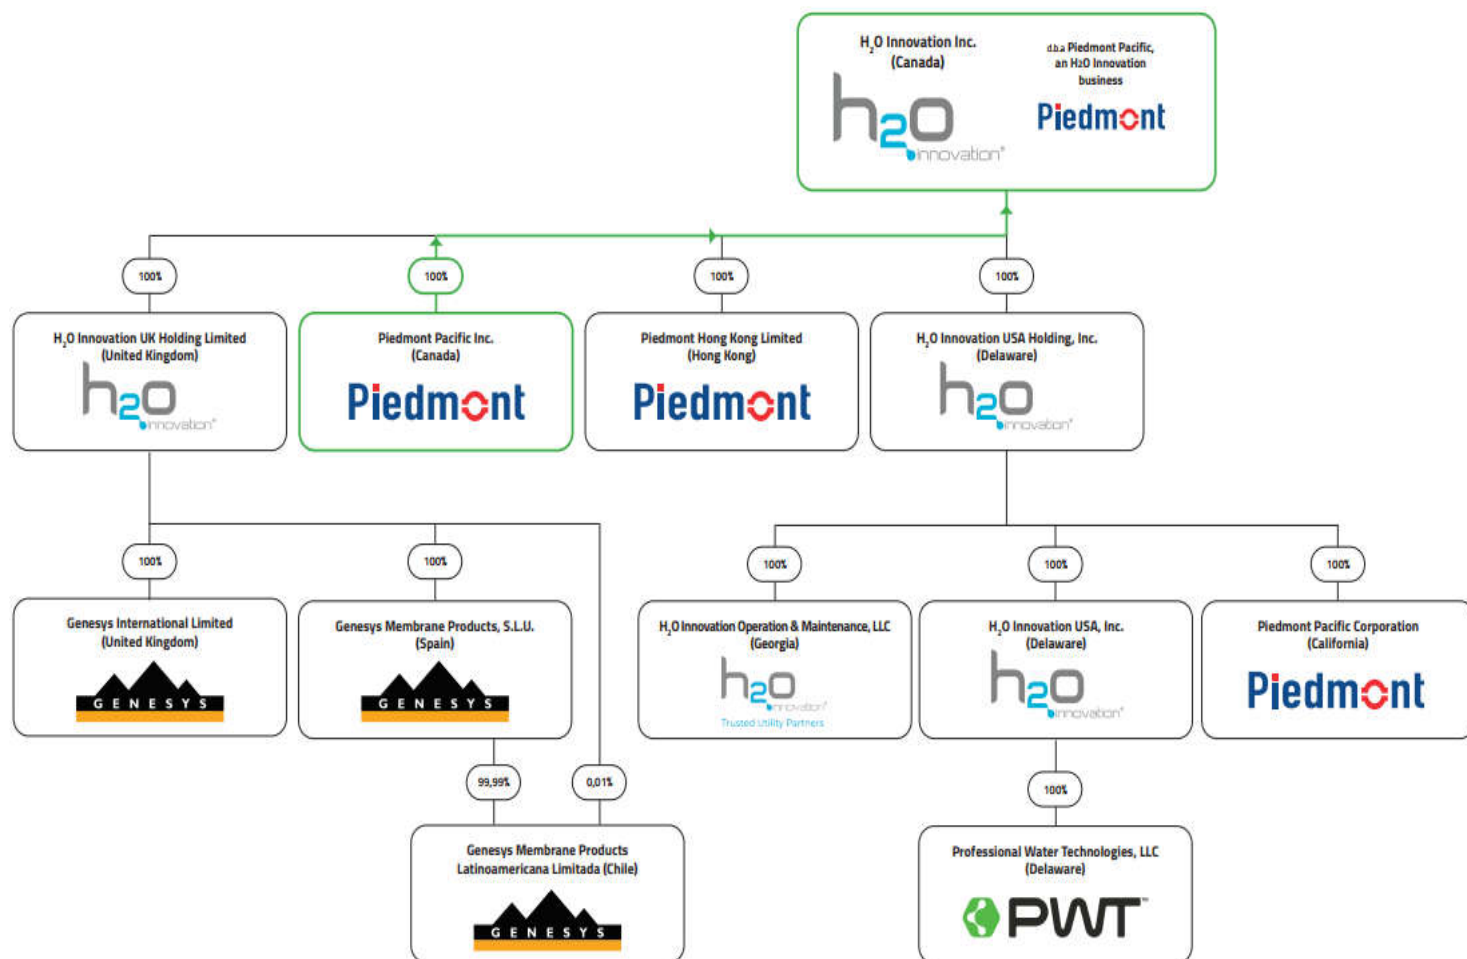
$H_2O$ Innovation Inc. (Canada)

h2o innovation

d.b.a Piedmont Pacific, an H2O Innovation business

Piedmont

100%

100%

100%

100%

$H_2O$ Innovation UK Holding Limited (United Kingdom)

h2o innovation

Piedmont Pacific Inc. (Canada)

Piedmont

Piedmont Hong Kong Limited (Hong Kong)

Piedmont

$H_2O$ Innovation USA Holding, Inc. (Delaware)

h2o innovation

100%

100%

100%

100%

100%

Genesys International Limited (United Kingdom)

GENESYS

Genesys Membrane Products, S.L.U. (Spain)

GENESYS

$H_2O$ Innovation Operation & Maintenance, LLC (Georgia)

h2o innovation

Trusted Utility Partners

$H_2O$ Innovation USA, Inc. (Delaware)

h2o innovation

Piedmont Pacific Corporation (California)

Piedmont

99,99%

0,01%

100%

Genesys Membrane Products Latinoamericana Limitada (Chile)

GENESYS

Professional Water Technologies, LLC (Delaware)

PWT